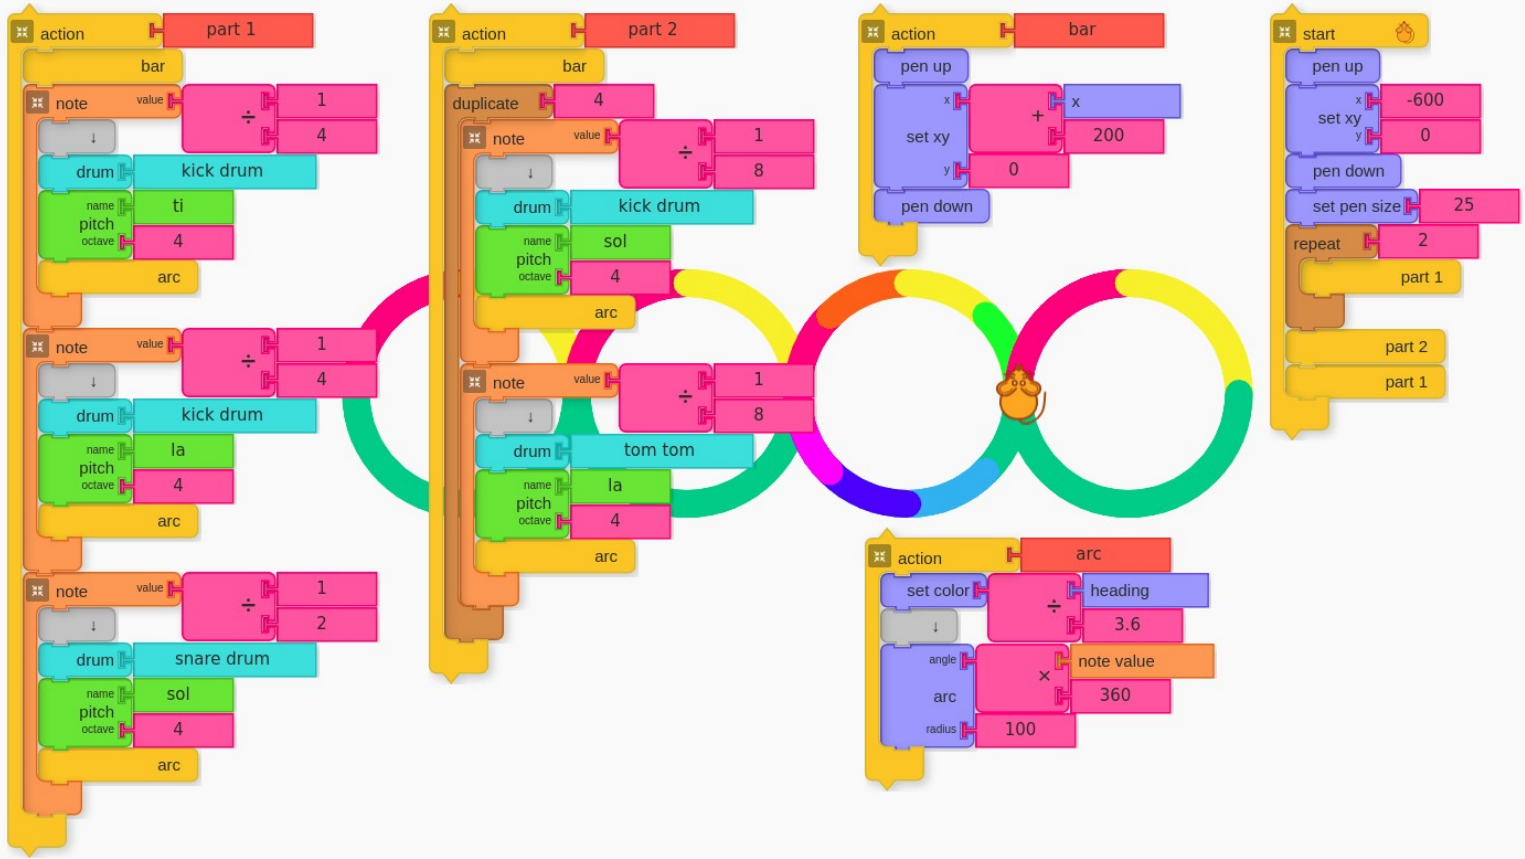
action part 1
bar
note value ÷ 1 4
↓
drum kick drum
name ti
pitch
octave 4
arc
note value ÷ 1 4
↓
drum kick drum
name la
pitch
octave 4
arc
note value ÷ 1 2
↓
drum snare drum
name sol
pitch
octave 4
arc

action part 2
bar
duplicate 4
note value ÷ 1 8
↓
drum kick drum
name sol
pitch
octave 4
arc
note value ÷ 1 8
↓
drum tom tom
name la
pitch
octave 4
arc

action bar
pen up
x + x 200
set xy
y 0
pen down

start
pen up
x -600
set xy
y 0
pen down
set pen size 25
repeat 2
part 1
part 2
part 1

action arc
set color ÷ heading 3.6
↓
angle × note value 360
arc
radius 100